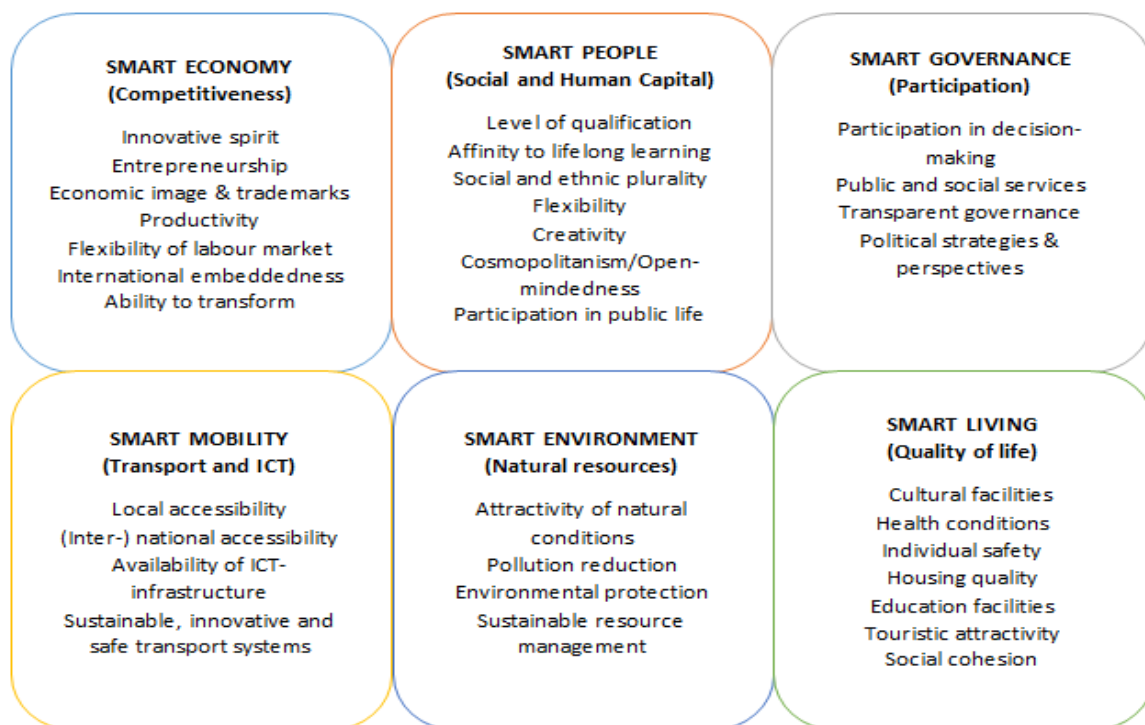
SMART ECONOMY
(Competitiveness)

Innovative spirit
Entrepreneurship
Economic image & trademarks
Productivity
Flexibility of labour market
International embeddedness
Ability to transform

SMART PEOPLE
(Social and Human Capital)

Level of qualification
Affinity to lifelong learning
Social and ethnic plurality
Flexibility
Creativity
Cosmopolitanism/Openmindedness
Participation in public life

SMART GOVERNANCE
(Participation)

Participation in decision-making
Public and social services
Transparent governance
Political strategies & perspectives

SMART MOBILITY
(Transport and ICT)

Local accessibility
(Inter-) national accessibility
Availability of ICT-infrastructure
Sustainable, innovative and safe transport systems

SMART ENVIRONMENT
(Natural resources)

Attractivity of natural conditions
Pollution reduction
Environmental protection
Sustainable resource management

SMART LIVING
(Quality of life)

Cultural facilities
Health conditions
Individual safety
Housing quality
Education facilities
Touristic attractivity
Social cohesion